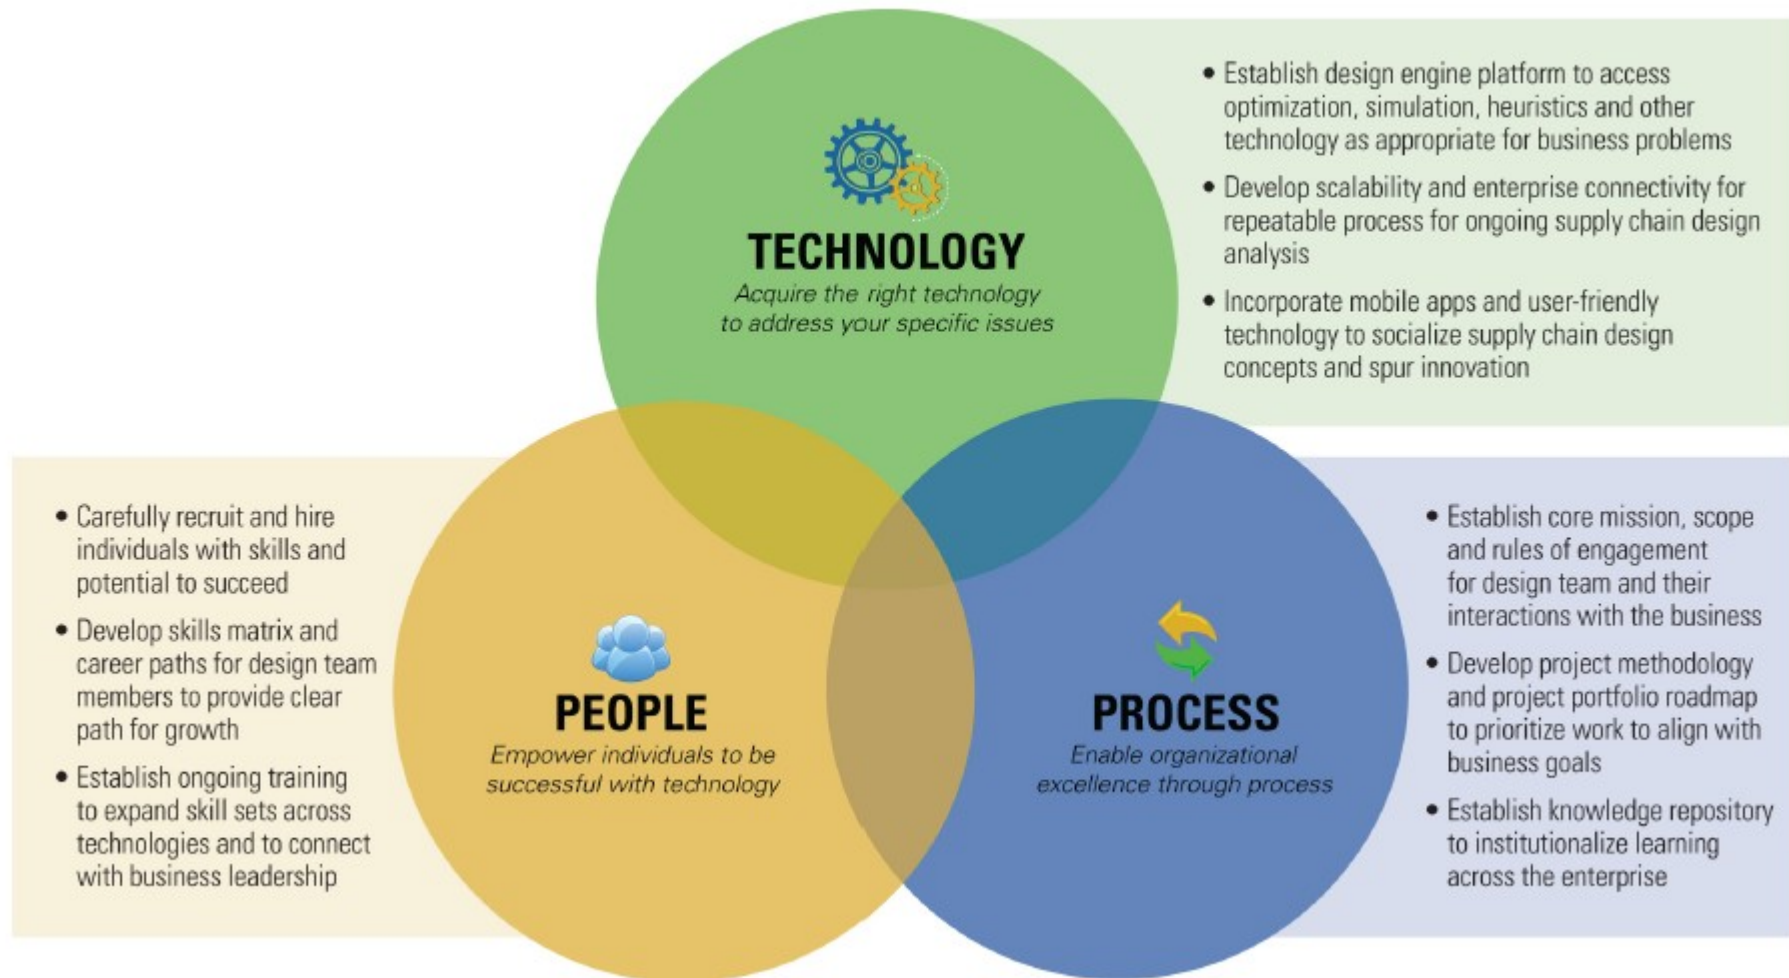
TECHNOLOGY
Acquire the right technology to address your specific issues

• Establish design engine platform to access optimization, simulation, heuristics and other technology as appropriate for business problems
• Develop scalability and enterprise connectivity for repeatable process for ongoing supply chain design analysis
• Incorporate mobile apps and user-friendly technology to socialize supply chain design concepts and spur innovation

• Carefully recruit and hire individuals with skills and potential to succeed
• Develop skills matrix and career paths for design team members to provide clear path for growth
• Establish ongoing training to expand skill sets across technologies and to connect with business leadership

PEOPLE
Empower individuals to be successful with technology

PROCESS
Enable organizational excellence through process

• Establish core mission, scope and rules of engagement for design team and their interactions with the business
• Develop project methodology and project portfolio roadmap to prioritize work to align with business goals
• Establish knowledge repository to institutionalize learning across the enterprise